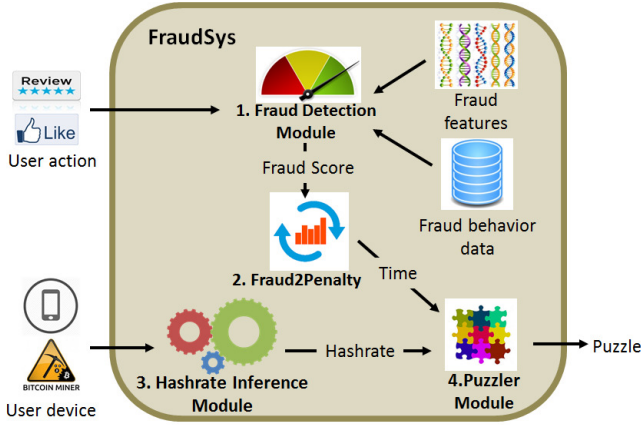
FraudSys

Review

Like

User action

1. Fraud Detection Module

Fraud features

Fraud Score

Fraud behavior data

2. Fraud2Penalty

Time

BITCOIN MINER

User device

3. Hashrate Inference Module

Hashrate

4.Puzzler Module

Puzzle